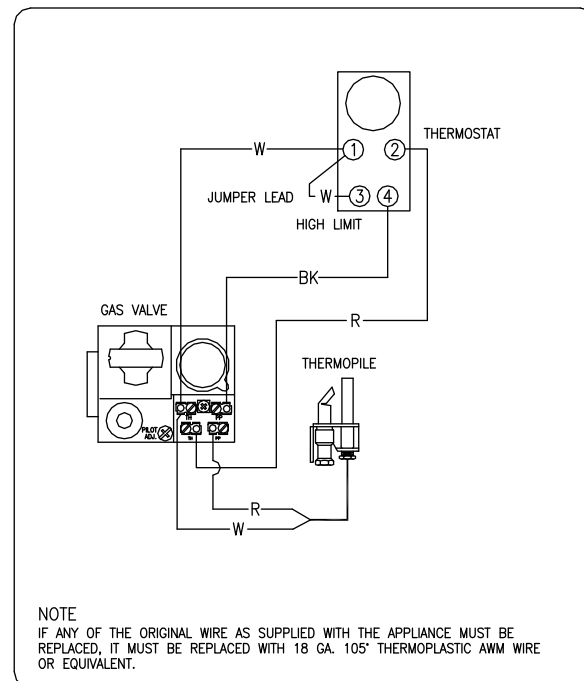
THERMOSTAT

W

1

2

JUMPER LEAD

W

3

4

HIGH LIMIT

BK

R

GAS VALVE

THERMOPILE

TH

PP

PILOT ADJ.

TH

PP

R

W

NOTE
IF ANY OF THE ORIGINAL WIRE AS SUPPLIED WITH THE APPLIANCE MUST BE REPLACED, IT MUST BE REPLACED WITH 18 GA. 105° THERMOPLASTIC AWM WIRE OR EQUIVALENT.